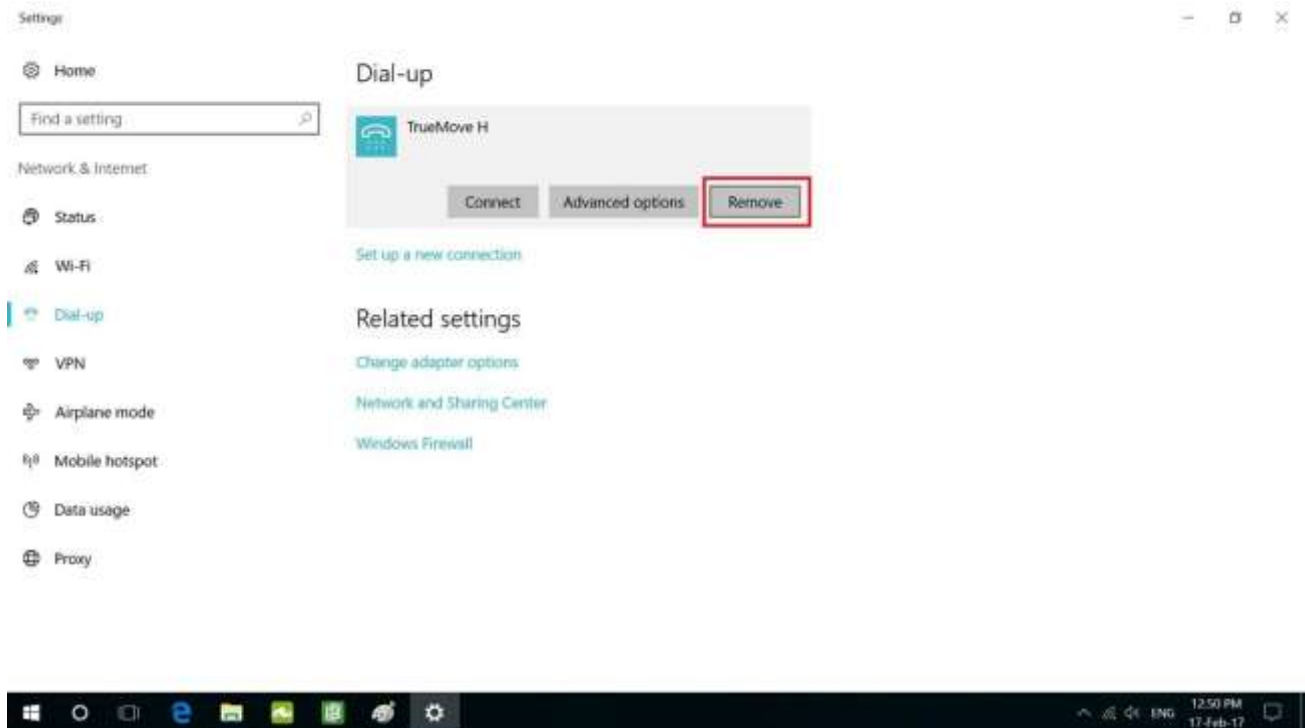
Settings

Home

Find a setting

Network & Internet

Status

Wi-Fi

Dial-up

VPN

Airplane mode

Mobile hotspot

Data usage

Proxy

Dial-up

TrueMove H

Connect

Advanced options

Remove

Set up a new connection

Related settings

Change adapter options

Network and Sharing Center

Windows Firewall

ENG

12:50 PM
17-Feb-17